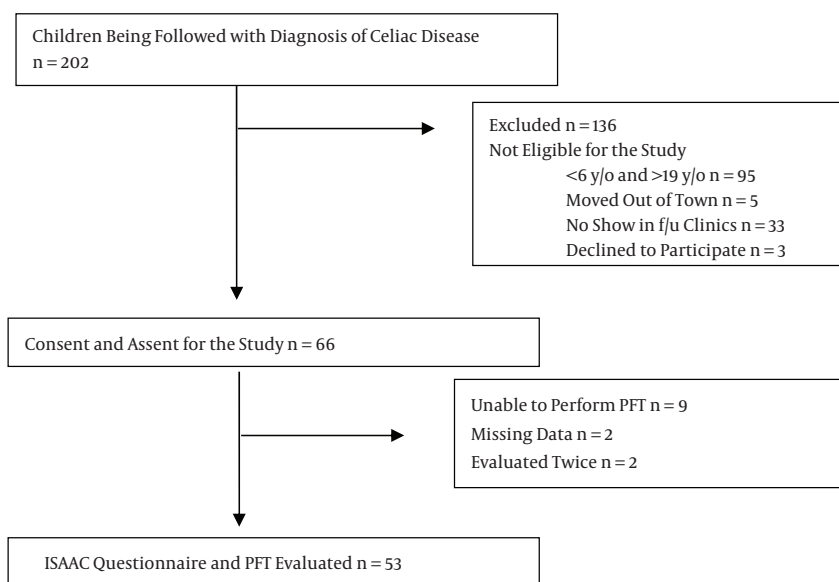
Children Being Followed with Diagnosis of Celiac Disease
n = 202

Excluded n = 136
Not Eligible for the Study
<6 y/o and >19 y/o n = 95
Moved Out of Town n = 5
No Show in f/u Clinics n = 33
Declined to Participate n = 3

Consent and Assent for the Study n = 66

Unable to Perform PFT n = 9
Missing Data n = 2
Evaluated Twice n = 2

ISAAC Questionnaire and PFT Evaluated n = 53